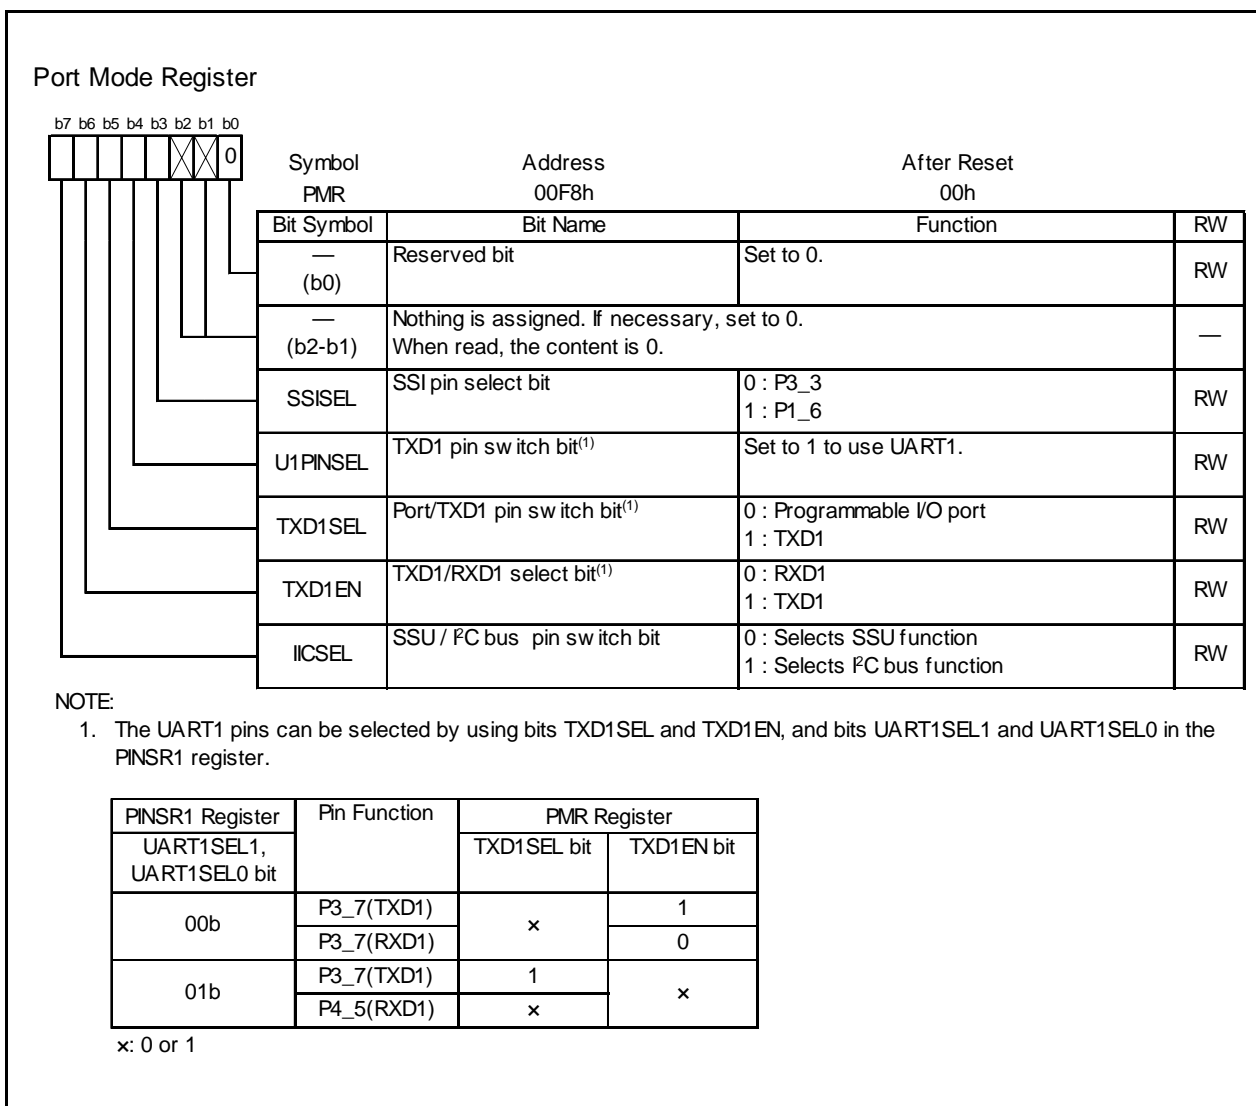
Port Mode Register

b7 b6 b5 b4 b3 b2 b1 b0

0

| Symbol | Address | After Reset |
|---|---|---|
| PMR | 00F8h | 00h |

| Bit Symbol | Bit Name | Function | RW |
|---|---|---|---|
| — (b0) | Reserved bit | Set to 0. | RW |
| — (b2-b1) | Nothing is assigned. If necessary, set to 0. When read, the content is 0. | | — |
| SSISEL | SSI pin select bit | 0 : P3_3<br>1 : P1_6 | RW |
| U1PINSEL | TXD1 pin switch bit$^{(1)}$ | Set to 1 to use UART1. | RW |
| TXD1SEL | Port/TXD1 pin switch bit$^{(1)}$ | 0 : Programmable I/O port<br>1 : TXD1 | RW |
| TXD1EN | TXD1/RXD1 select bit$^{(1)}$ | 0 : RXD1<br>1 : TXD1 | RW |
| IICSEL | SSU / I$^2$C bus pin switch bit | 0 : Selects SSU function<br>1 : Selects I$^2$C bus function | RW |

NOTE:
1. The UART1 pins can be selected by using bits TXD1SEL and TXD1EN, and bits UART1SEL1 and UART1SEL0 in the PINSR1 register.

| PINSR1 Register UART1SEL1, UART1SEL0 bit | Pin Function | PMR Register TXD1SEL bit | PMR Register TXD1EN bit |
|---|---|---|---|
| 00b | P3_7(TXD1) | × | 1 |
| 00b | P3_7(RXD1) | × | 0 |
| 01b | P3_7(TXD1) | 1 | × |
| 01b | P4_5(RXD1) | × | × |

×: 0 or 1